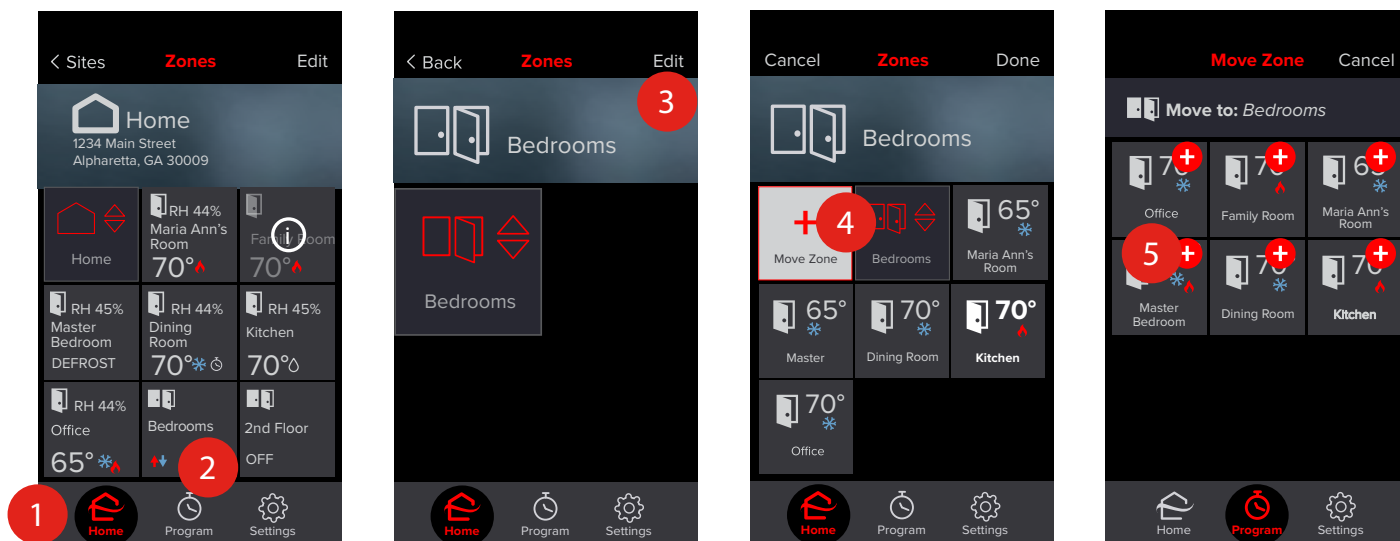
< Sites Zones Edit

Home
1234 Main Street
Alpharetta, GA 30009

Home

RH 44%
Maria Ann's Room
70°

Family Room
70°

RH 45%
Master Bedroom
DEFROST

RH 44%
Dining Room
70°

RH 45%
Kitchen
70°

RH 44%
Office
65°

Bedrooms

2nd Floor
OFF

2

1

Home Program Settings

< Back Zones Edit

3

Bedrooms

Bedrooms

Home Program Settings

Cancel Zones Done

Bedrooms

4

Move Zone

Bedrooms

65°
Maria Ann's Room

65°
Master

70°
Dining Room

70°
Kitchen

70°
Office

Home Program Settings

Move Zone Cancel

Move to: Bedrooms

70
Office

70
Family Room

65
Maria Ann's Room

5

Master Bedroom

70
Dining Room

70
Kitchen

Home Program Settings